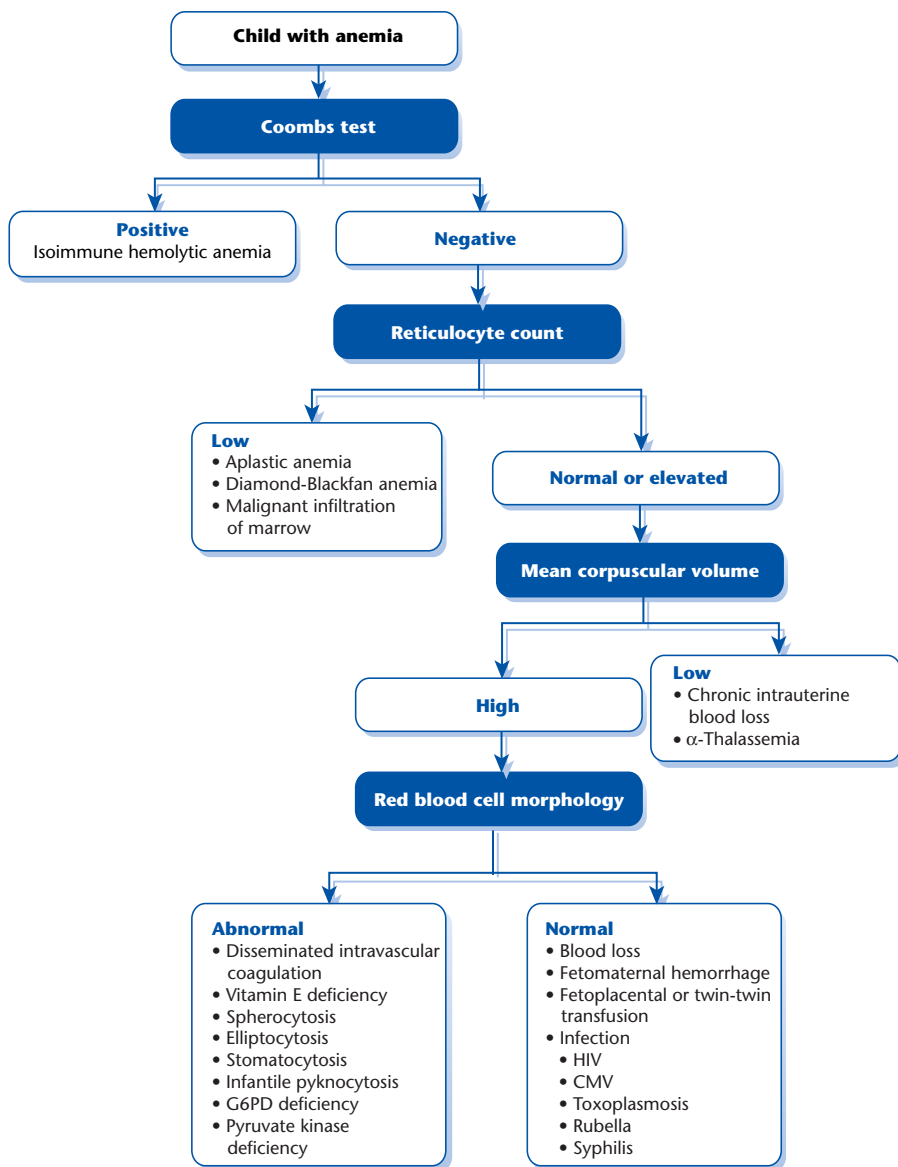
Child with anemia

Coombs test

Positive
Isoimmune hemolytic anemia

Negative

Reticulocyte count

Low
• Aplastic anemia
• Diamond-Blackfan anemia
• Malignant infiltration of marrow

Normal or elevated

Mean corpuscular volume

High

Low
• Chronic intrauterine blood loss
• $\alpha$-Thalassemia

Red blood cell morphology

Abnormal
• Disseminated intravascular coagulation
• Vitamin E deficiency
• Spherocytosis
• Elliptocytosis
• Stomatocytosis
• Infantile pyknocytosis
• G6PD deficiency
• Pyruvate kinase deficiency

Normal
• Blood loss
• Fetomaternal hemorrhage
• Fetoplacental or twin-twin transfusion
• Infection
• HIV
• CMV
• Toxoplasmosis
• Rubella
• Syphilis